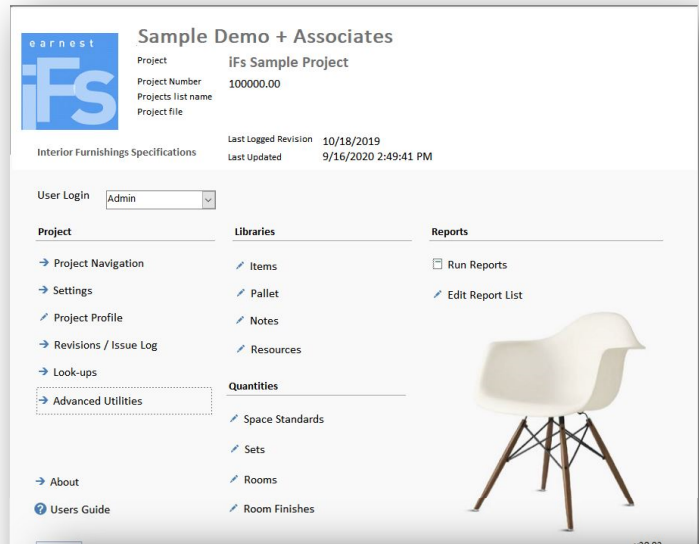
earnest

iFs

Interior Furnishings Specifications

Sample Demo + Associates

Project iFs Sample Project
Project Number 100000.00
Projects list name
Project file

Last Logged Revision 10/18/2019
Last Updated 9/16/2020 2:49:41 PM

User Login Admin

Project

→ Project Navigation
→ Settings
Project Profile
→ Revisions / Issue Log
→ Look-ups
→ Advanced Utilities

→ About
Users Guide

Libraries

Items
Pallet
Notes
Resources

Quantities

Space Standards
Sets
Rooms
Room Finishes

Reports

Run Reports
Edit Report List